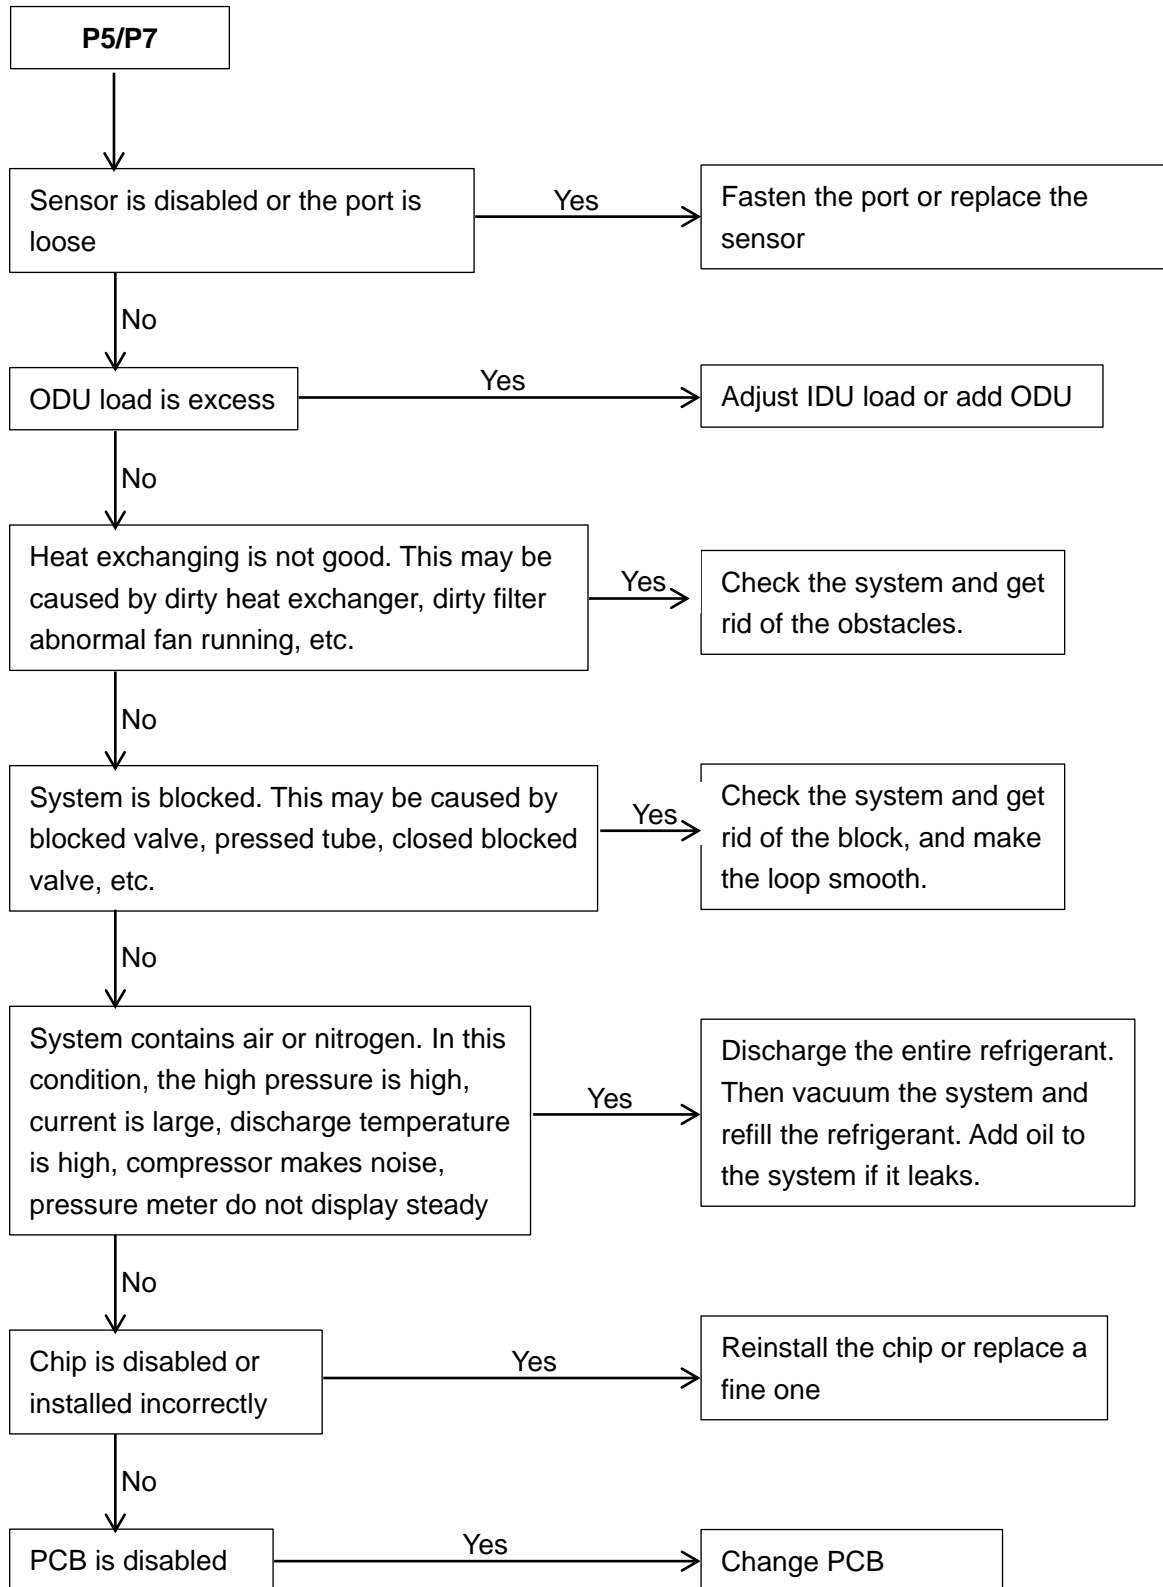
P5/P7

Sensor is disabled or the port is loose

Yes

Fasten the port or replace the sensor

No

ODU load is excess

Yes

Adjust IDU load or add ODU

No

Heat exchanging is not good. This may be caused by dirty heat exchanger, dirty filter abnormal fan running, etc.

Yes

Check the system and get rid of the obstacles.

No

System is blocked. This may be caused by blocked valve, pressed tube, closed blocked valve, etc.

Yes

Check the system and get rid of the block, and make the loop smooth.

No

System contains air or nitrogen. In this condition, the high pressure is high, current is large, discharge temperature is high, compressor makes noise, pressure meter do not display steady

Yes

Discharge the entire refrigerant. Then vacuum the system and refill the refrigerant. Add oil to the system if it leaks.

No

Chip is disabled or installed incorrectly

Yes

Reinstall the chip or replace a fine one

No

PCB is disabled

Yes

Change PCB